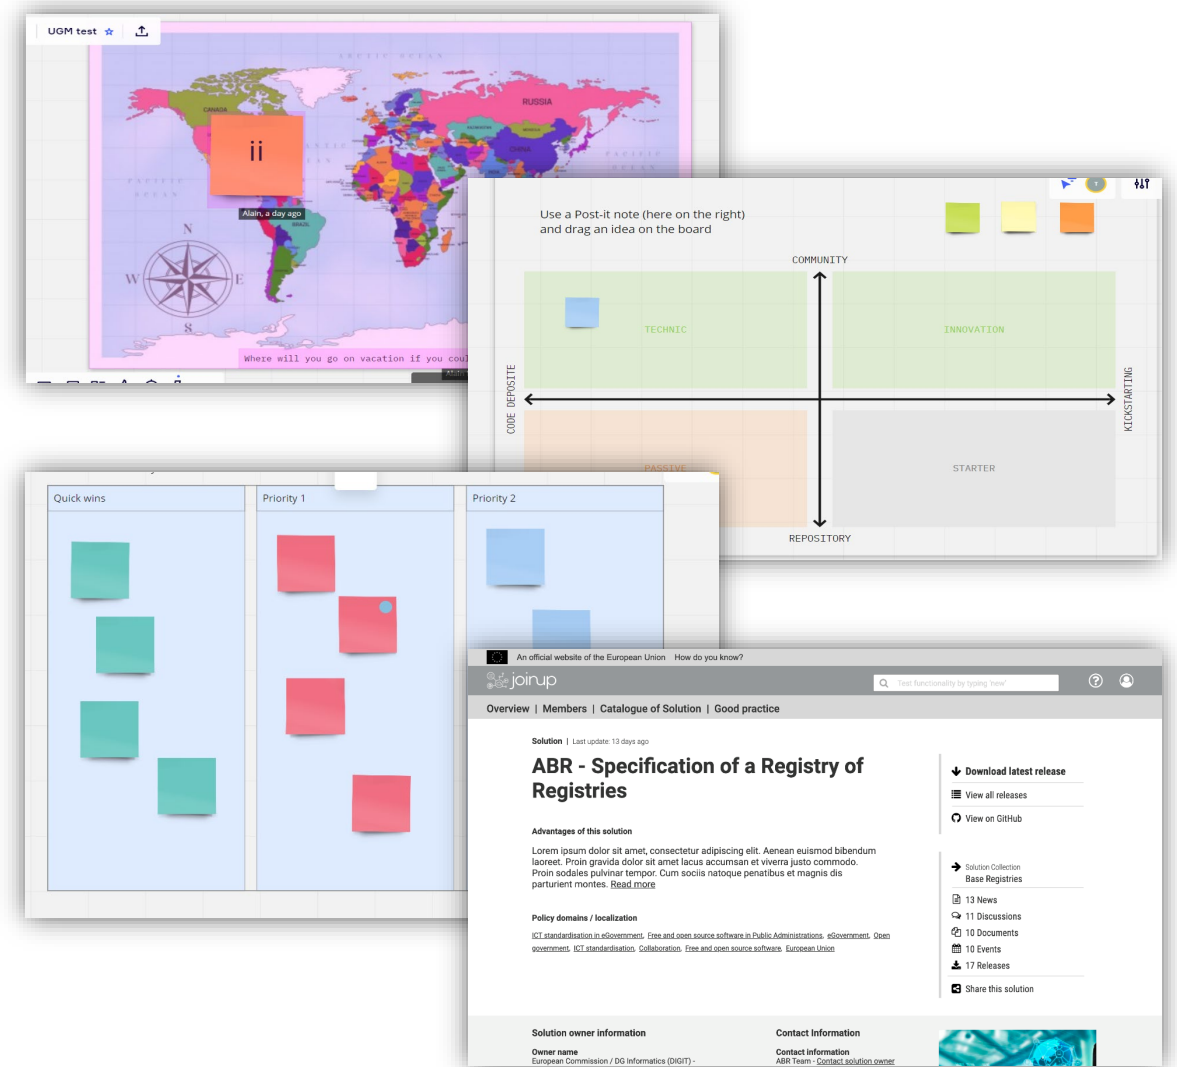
UGM test ☆

ARCTIC OCEAN

CANADA

RUSSIA

CHINA

ATLANTIC

PACIFIC OCEAN

PACIFIC OCEAN

ii

Alain, a day ago

BRAZIL

N

W

E

S

Where will you go on vacation if you cou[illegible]

Use a Post-it note (here on the right) and drag an idea on the board

COMMUNITY

TECHNIC

INNOVATION

CODE DEPOSITE

KICKSTARTING

PASSIVE

STARTER

REPOSITORY

Quick wins

Priority 1

Priority 2

An official website of the European Union How do you know?

joinup

Test functionality by typing 'new'

Overview | Members | Catalogue of Solution | Good practice

Solution | Last update: 13 days ago

ABR - Specification of a Registry of Registries

Advantages of this solution

Lorem ipsum dolor sit amet, consectetur adipiscing elit. Aenean euismod bibendum laoreet. Proin gravida dolor sit amet lacus accumsan et viverra justo commodo. Proin sodales pulvinar tempor. Cum sociis natoque penatibus et magnis dis parturient montes. Read more

Policy domains / localization

ICT standardisation in eGovernment, Free and open source software in Public Administrations, eGovernment, Open government, ICT standardisation, Collaboration, Free and open source software, European Union

Download latest release

View all releases

View on GitHub

Solution Collection
Base Registries

13 News

11 Discussions

10 Documents

10 Events

17 Releases

Share this solution

Solution owner information

Owner name
European Commission / DG Informatics (DIGIT) -

Contact Information

Contact information
ABR Team - Contact solution owner